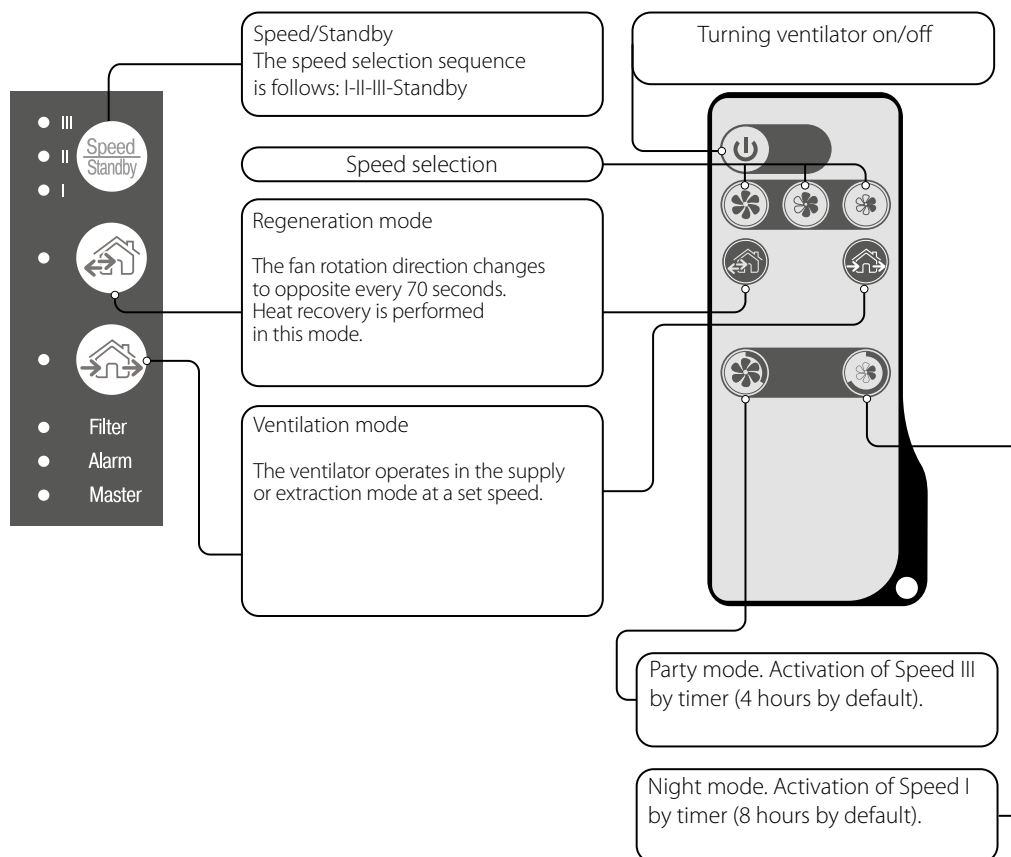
Speed/Standby
The speed selection sequence is follows: I-II-III-Standby

Turning ventilator on/off

III
II
I
Speed
Standby

Speed selection

Regeneration mode

The fan rotation direction changes to opposite every 70 seconds. Heat recovery is performed in this mode.

Ventilation mode

The ventilator operates in the supply or extraction mode at a set speed.

Filter
Alarm
Master

Party mode. Activation of Speed III by timer (4 hours by default).

Night mode. Activation of Speed I by timer (8 hours by default).